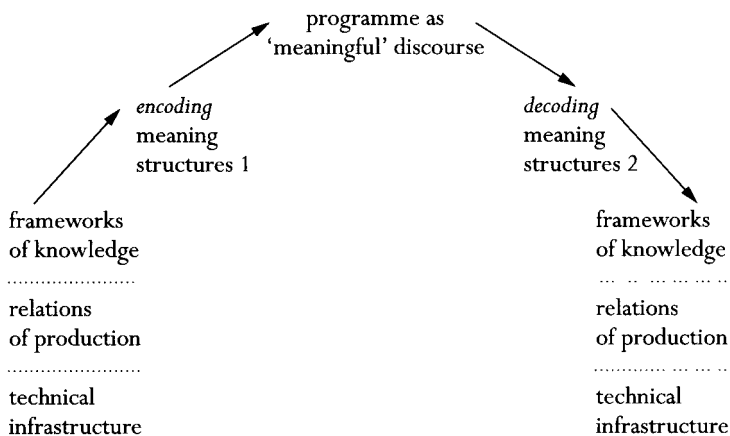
programme as
'meaningful' discourse

encoding
meaning
structures 1

decoding
meaning
structures 2

frameworks
of knowledge

relations
of production

technical
infrastructure

frameworks
of knowledge

relations
of production

technical
infrastructure